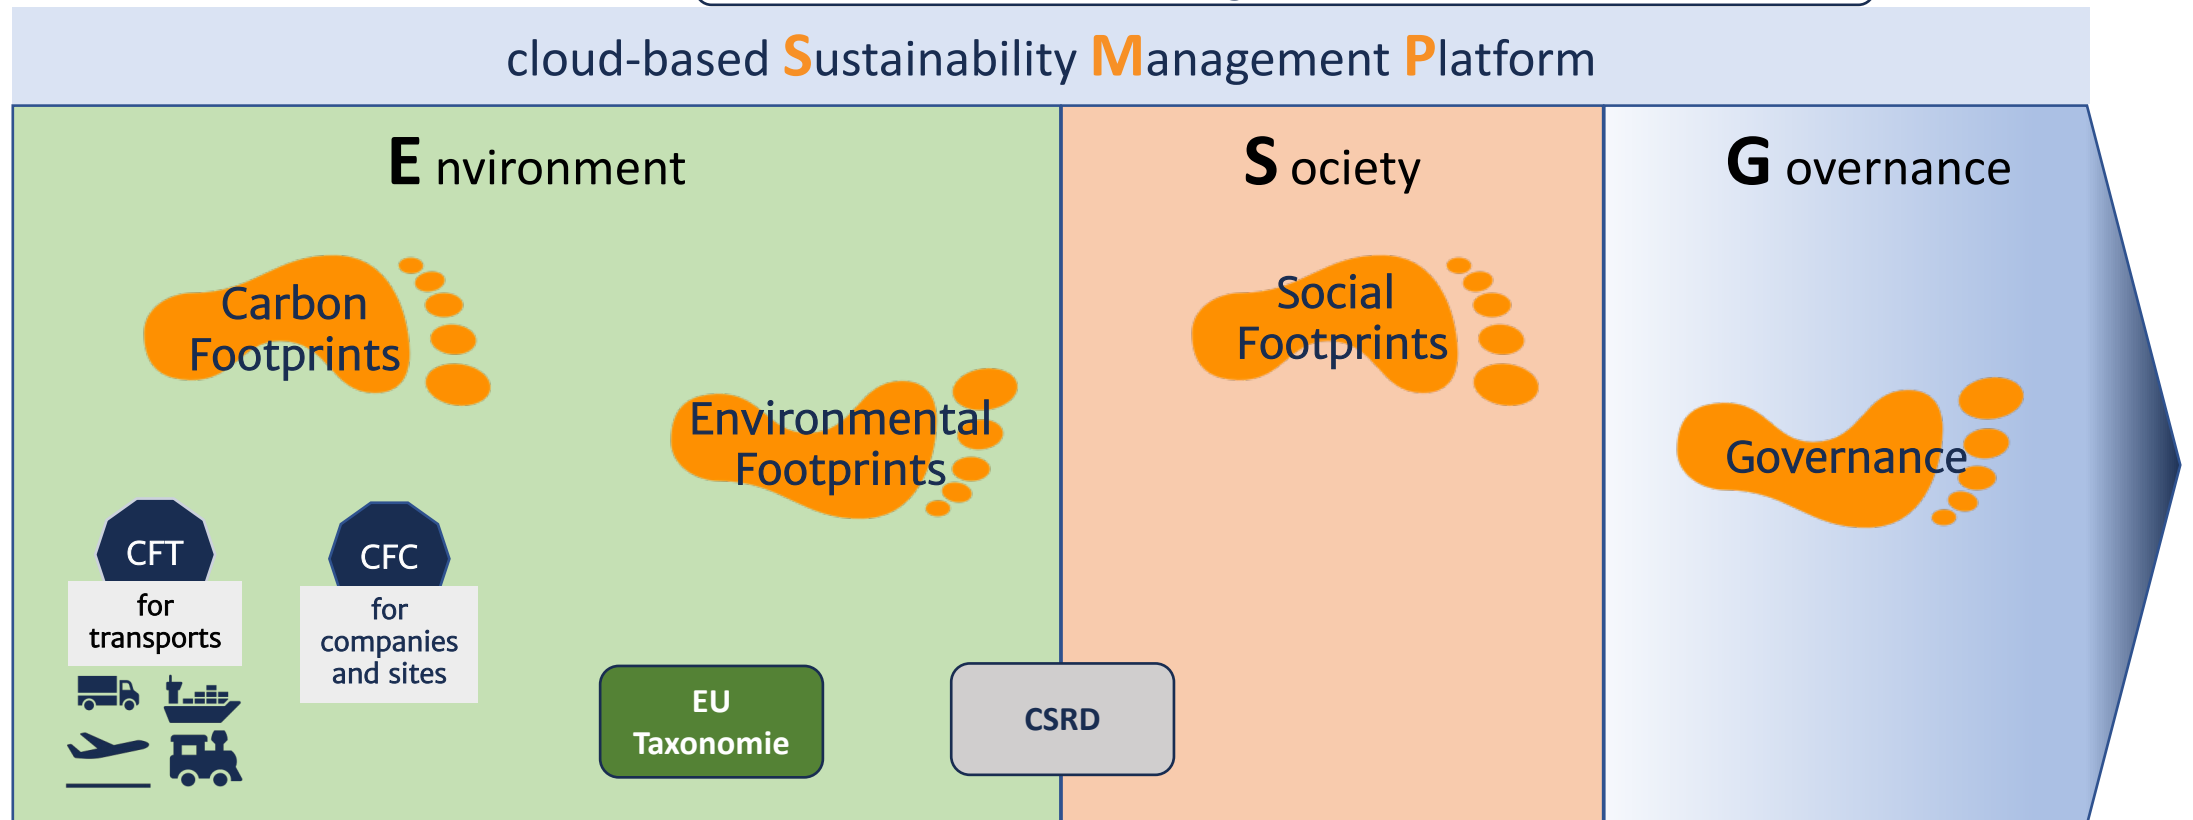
cloud-based Sustainability Management Platform

E nvironment

Carbon Footprints

Environmental Footprints

CFT

for transports

CFC

for companies and sites

EU Taxonomie

CSRD

S ociety

Social Footprints

G overnance

Governance